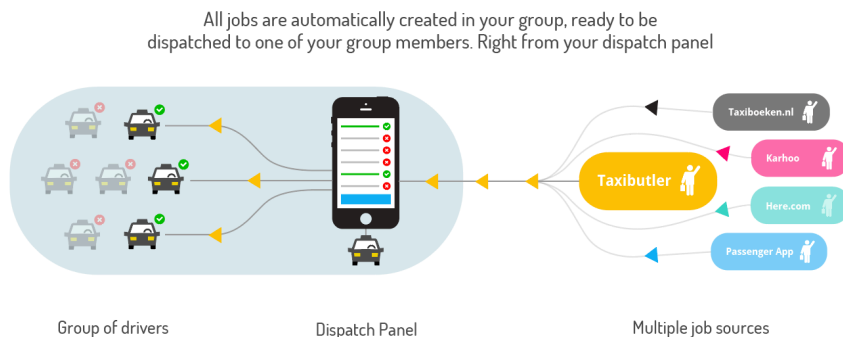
All jobs are automatically created in your group, ready to be dispatched to one of your group members. Right from your dispatch panel

Taxiboeken.nl

Karhoo

Taxibutler

Here.com

Passenger App

Group of drivers

Dispatch Panel

Multiple job sources